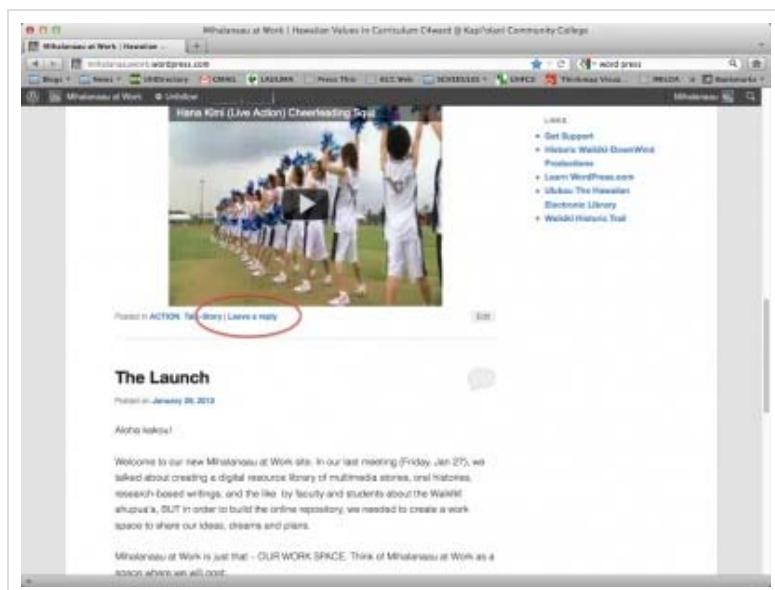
Mihalanaau at Work | Hawaiian Values in Curriculum C4went @ Kapi'olani Community College

Mihalanaau at Work | Hawaiian ...

mihalanaauwork.wordpress.com

word press

Blogs News UHDirectory CRMEL LAULIMA Press This KCC Web SCHEDULES UHFCS Thinkmap Visual... MELOA Bookmarks

Mihalanaau at Work Unfollow

Mihalanaau

Hana Kimi (Live Action) Cheerleading Squad

Posted in ACTION, Talk Story | Leave a reply

Edit

LINKS

Get Support

Historic Waikiki DownWind Productions

Learn WordPress.com

Ulukau The Hawaiian Electronic Library

Waikiki Historic Trail

The Launch

Posted on January 28, 2013

Aloha kakou!

Welcome to our new Mihalanaau at Work site. In our last meeting (Friday, Jan 27), we talked about creating a digital resource library of multimedia stories, oral histories, research-based writings, and the like by faculty and students about the Waikiki ahupua'a. BUT in order to build the online repository, we needed to create a work space to share our ideas, dreams and plans.

Mihalanaau at Work is just that – OUR WORK SPACE. Think of Mihalanaau at Work as a space where we will post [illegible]